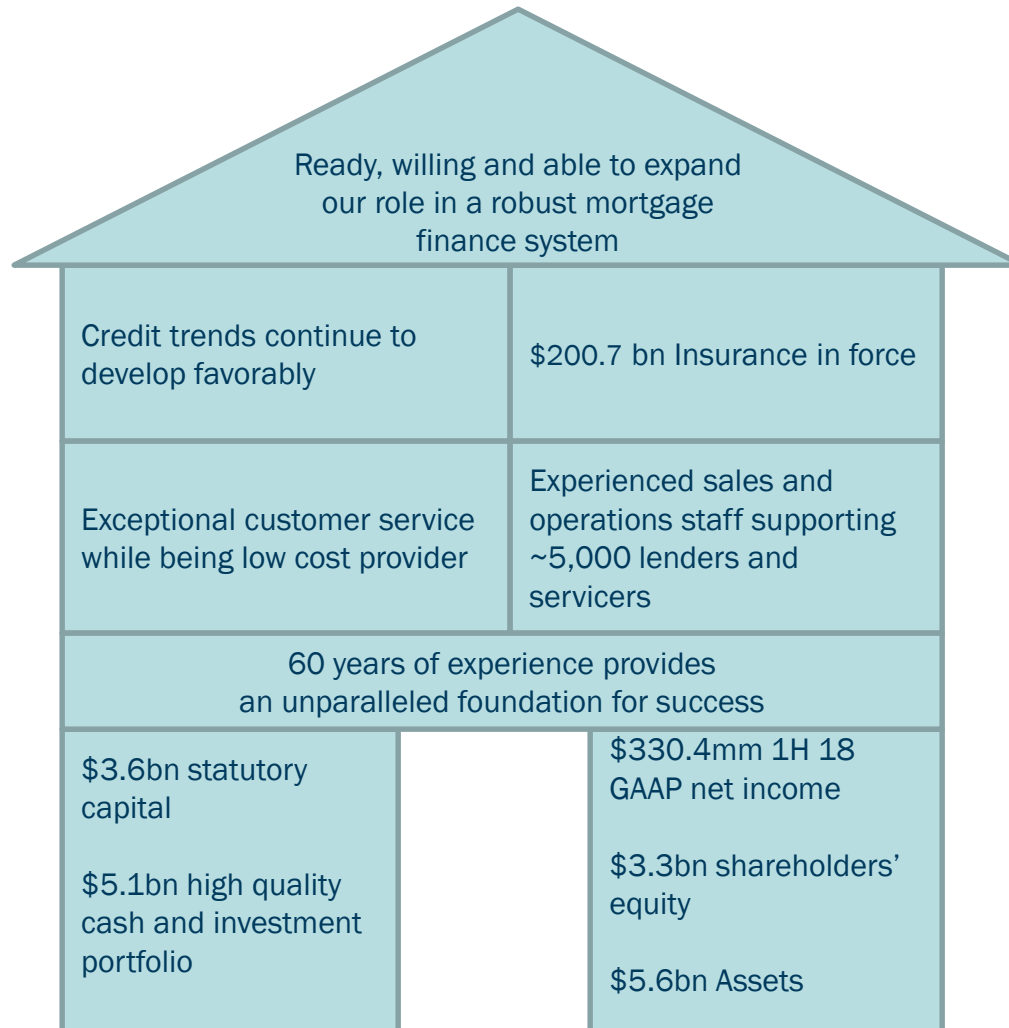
Ready, willing and able to expand our role in a robust mortgage finance system

Credit trends continue to develop favorably

\$200.7 bn Insurance in force

Exceptional customer service while being low cost provider

Experienced sales and operations staff supporting ~5,000 lenders and servicers

60 years of experience provides an unparalleled foundation for success

\$3.6bn statutory capital

\$5.1bn high quality cash and investment portfolio

\$330.4mm 1H 18 GAAP net income

\$3.3bn shareholders' equity

\$5.6bn Assets